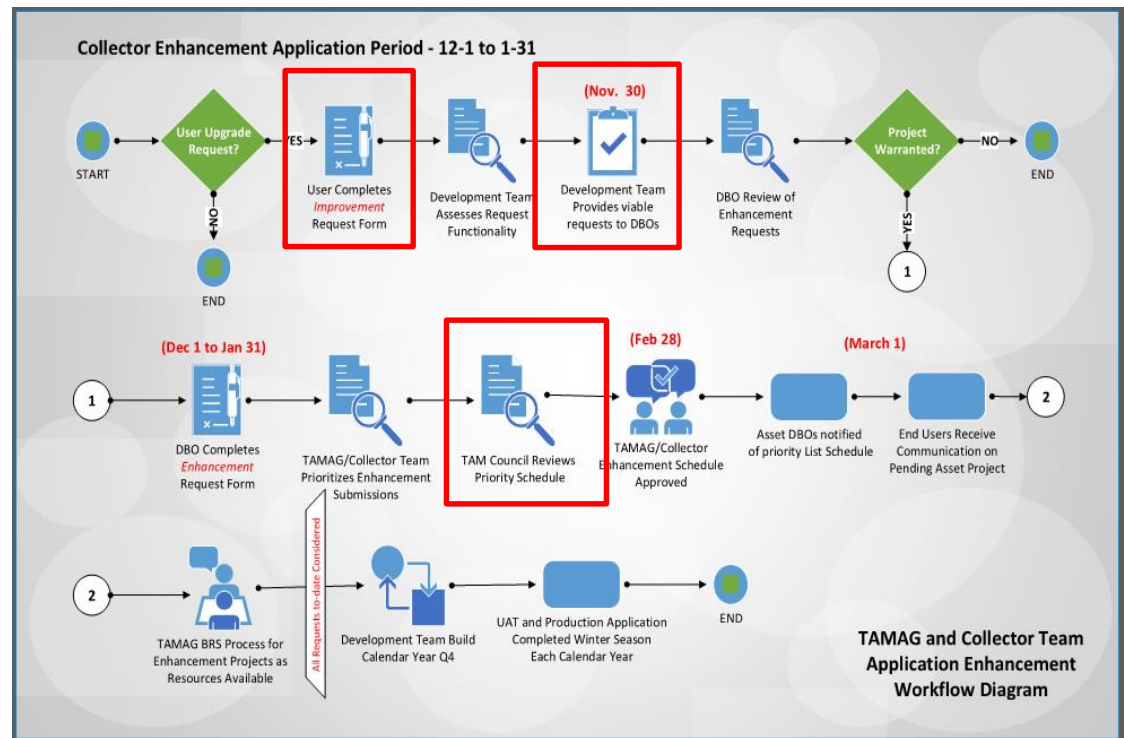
Collector Enhancement Application Period - 12-1 to 1-31

START

User Upgrade Request?

YES

NO

END

User Completes *Improvement* Request Form

Development Team Assesses Request Functionality

(Nov. 30)

Development Team Provides viable requests to DBOs

DBO Review of Enhancement Requests

Project Warranted?

NO

END

YES

1

(Dec 1 to Jan 31)

1

DBO Completes *Enhancement* Request Form

TAMAG/Collector Team Prioritizes Enhancement Submissions

TAM Council Reviews Priority Schedule

(Feb 28)

TAMAG/Collector Enhancement Schedule Approved

(March 1)

Asset DBOs notified of priority List Schedule

End Users Receive Communication on Pending Asset Project

2

2

TAMAG BRS Process for Enhancement Projects as Resources Available

All Requests to-date Considered

Development Team Build Calendar Year Q4

UAT and Production Application Completed Winter Season Each Calendar Year

END

TAMAG and Collector Team Application Enhancement Workflow Diagram